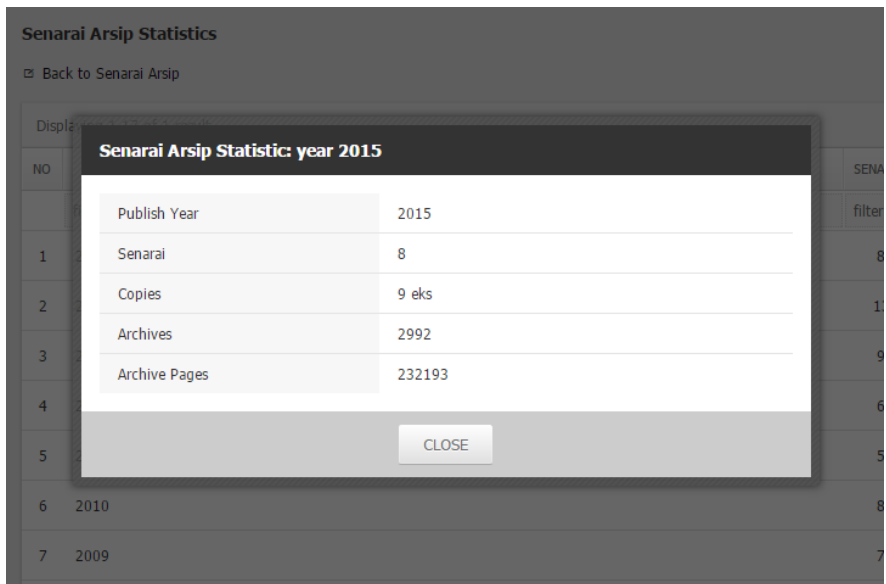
Senarai Arsip Statistics

Back to Senarai Arsip

Displa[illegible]

| NO | | SENA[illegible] |
|---|---|---|
| | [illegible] | filter |
| 1 | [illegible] | 8 |
| 2 | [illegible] | 1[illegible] |
| 3 | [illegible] | 9 |
| 4 | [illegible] | 6 |
| 5 | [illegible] | 5 |
| 6 | 2010 | 8 |
| 7 | 2009 | 7 |

Senarai Arsip Statistic: year 2015

| Publish Year | 2015 |
|---|---|
| Senarai | 8 |
| Copies | 9 eks |
| Archives | 2992 |
| Archive Pages | 232193 |

CLOSE